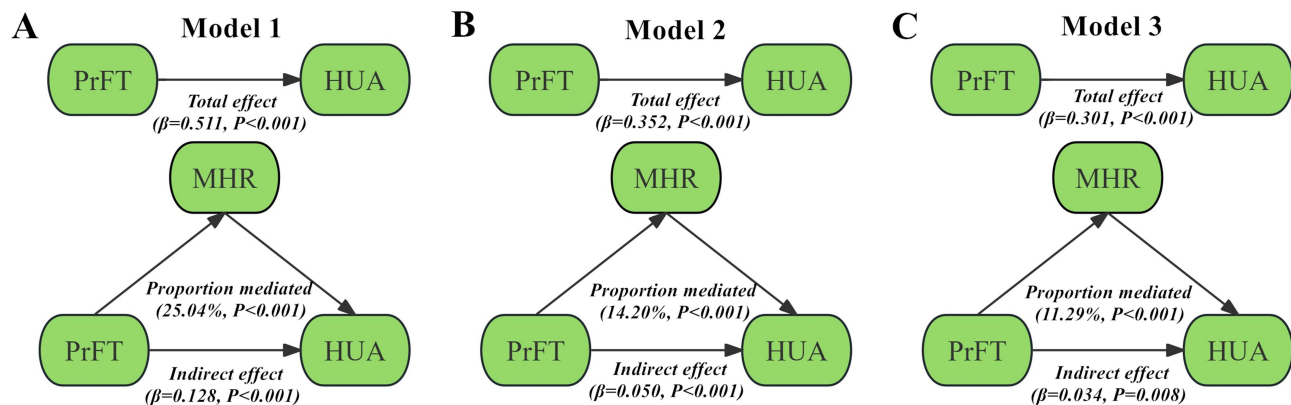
A
Model 1
PrFT
HUA
Total effect
(β=0.511, P<0.001)
MHR
Proportion mediated
(25.04%, P<0.001)
PrFT
HUA
Indirect effect
(β=0.128, P<0.001)

B
Model 2
PrFT
HUA
Total effect
(β=0.352, P<0.001)
MHR
Proportion mediated
(14.20%, P<0.001)
PrFT
HUA
Indirect effect
(β=0.050, P<0.001)

C
Model 3
PrFT
HUA
Total effect
(β=0.301, P<0.001)
MHR
Proportion mediated
(11.29%, P<0.001)
PrFT
HUA
Indirect effect
(β=0.034, P=0.008)